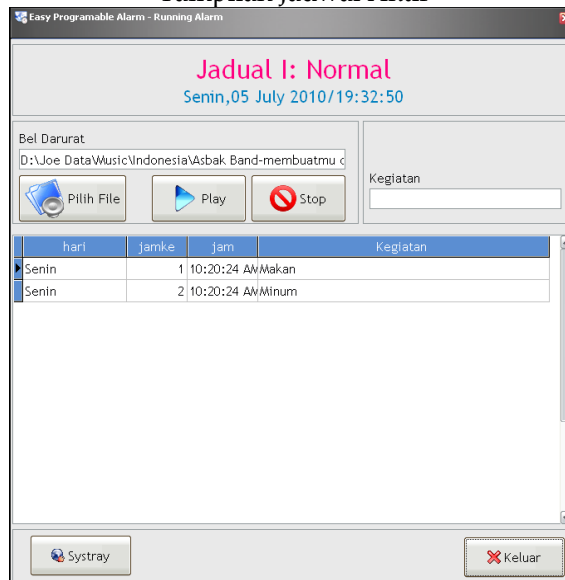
Easy Programable Alarm - Running Alarm

Jadual I: Normal
Senin,05 July 2010/19:32:50

Bel Darurat
D:\Joe Data\Music\Indonesia\Asbak Band-membuatmu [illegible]

Pilih File
Play
Stop

Kegiatan

| hari | jamke | jam | Kegiatan |
|---|---|---|---|
| Senin | 1 | 10:20:24 AM | Makan |
| Senin | 2 | 10:20:24 AM | Minum |

Systray
Keluar